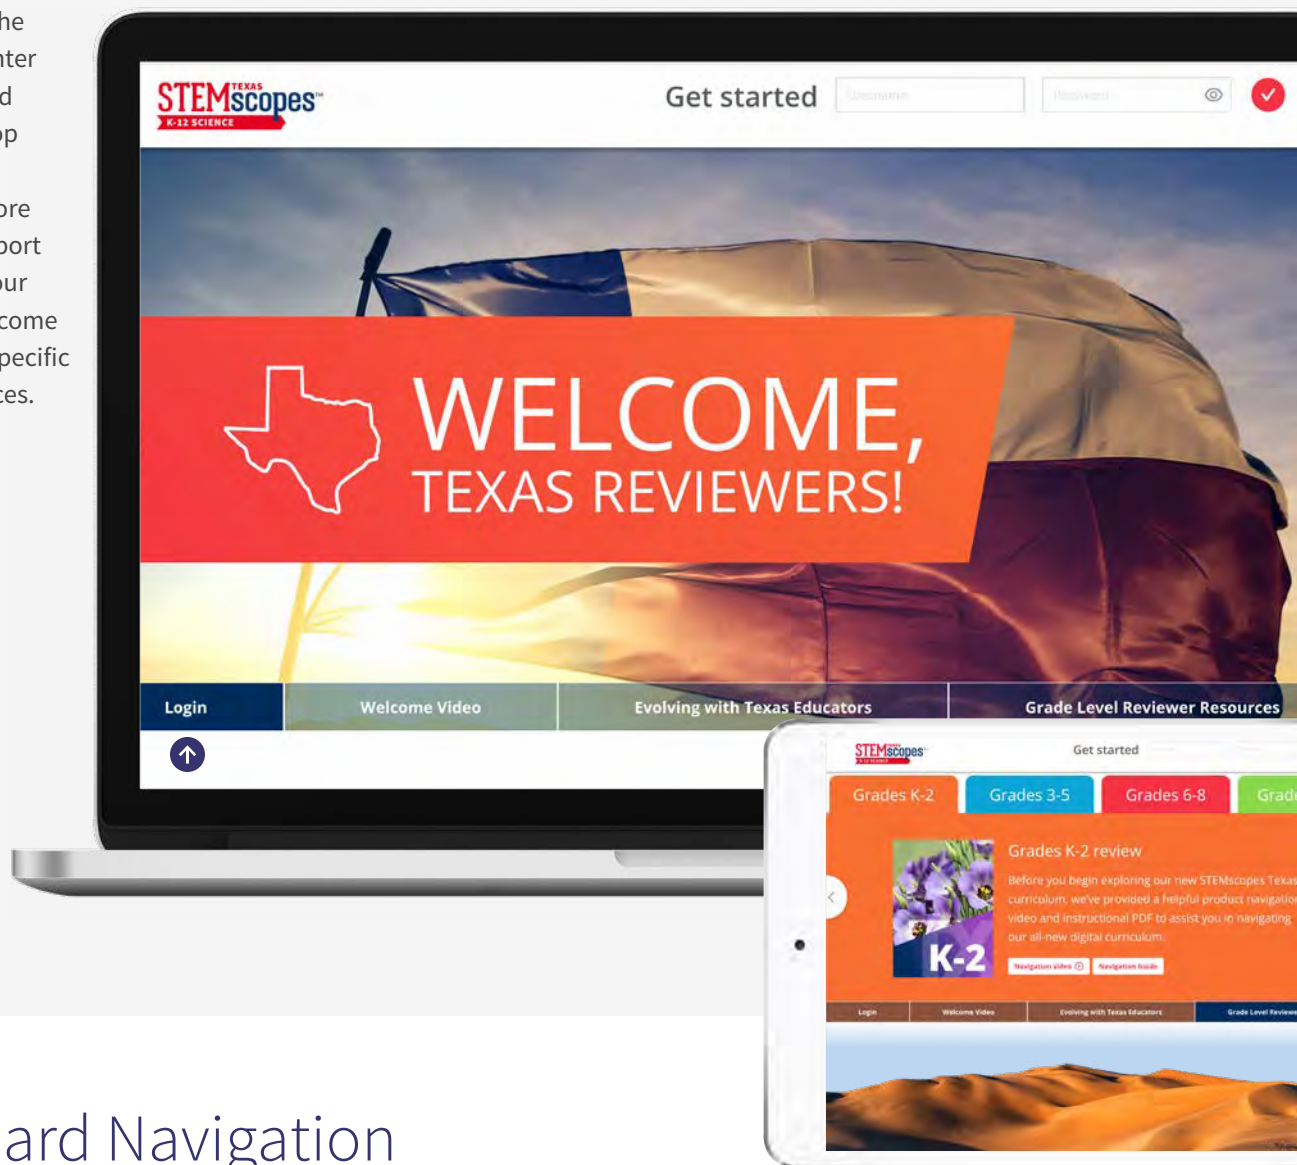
he
nter
d
pp

ore
port
our
come
pecific
ces.

STEMscopes TEXAS K-12 SCIENCE

Get started

WELCOME,
TEXAS REVIEWERS!

Login

Welcome Video

Evolving with Texas Educators

Grade Level Reviewer Resources

STEMscopes

Get started

Grades K-2

Grades 3-5

Grades 6-8

Grad

Grades K-2 review

Before you begin exploring our new STEMscopes Texas curriculum, we've provided a helpful product navigatio video and instructional PDF to assist you in navigating our all-new digital curriculum.

K-2

Navigation video

Navigation Guide

Login

Welcome Video

Evolving with Texas Educators

Grade Level Reviewe

ard Navigation